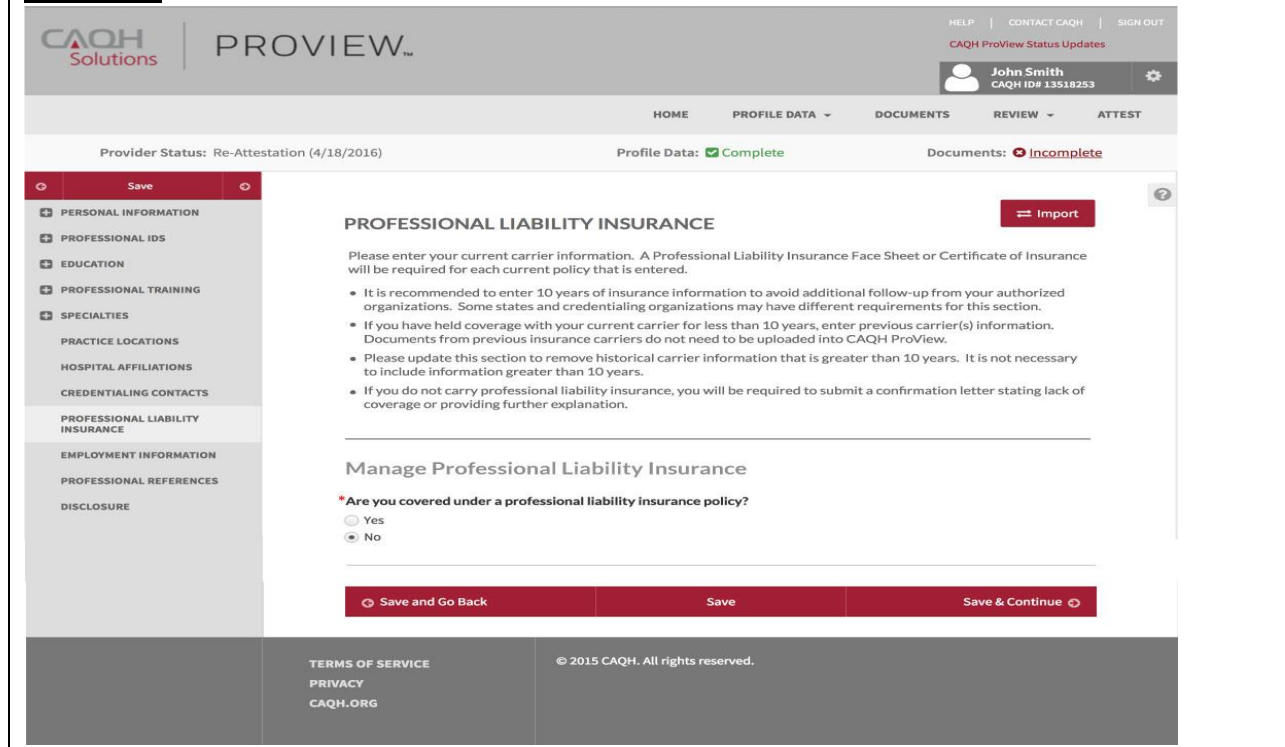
CAQH Solutions | PROVIEW™

HELP | CONTACT CAQH | SIGN OUT
CAQH ProView Status Updates

John Smith
CAQH ID# 13518253

HOME PROFILE DATA DOCUMENTS REVIEW ATTEST

Provider Status: Re-Attestation (4/18/2016)
Profile Data: Complete
Documents: Incomplete

Save

PERSONAL INFORMATION
PROFESSIONAL IDS
EDUCATION
PROFESSIONAL TRAINING
SPECIALTIES
PRACTICE LOCATIONS
HOSPITAL AFFILIATIONS
CREDENTIALING CONTACTS
PROFESSIONAL LIABILITY INSURANCE
EMPLOYMENT INFORMATION
PROFESSIONAL REFERENCES
DISCLOSURE

PROFESSIONAL LIABILITY INSURANCE

Import

Please enter your current carrier information. A Professional Liability Insurance Face Sheet or Certificate of Insurance will be required for each current policy that is entered.

• It is recommended to enter 10 years of insurance information to avoid additional follow-up from your authorized organizations. Some states and credentialing organizations may have different requirements for this section.
• If you have held coverage with your current carrier for less than 10 years, enter previous carrier(s) information. Documents from previous insurance carriers do not need to be uploaded into CAQH ProView.
• Please update this section to remove historical carrier information that is greater than 10 years. It is not necessary to include information greater than 10 years.
• If you do not carry professional liability insurance, you will be required to submit a confirmation letter stating lack of coverage or providing further explanation.

Manage Professional Liability Insurance

*Are you covered under a professional liability insurance policy?
Yes
No

Save and Go Back
Save
Save & Continue

TERMS OF SERVICE
PRIVACY
CAQH.ORG

© 2015 CAQH. All rights reserved.